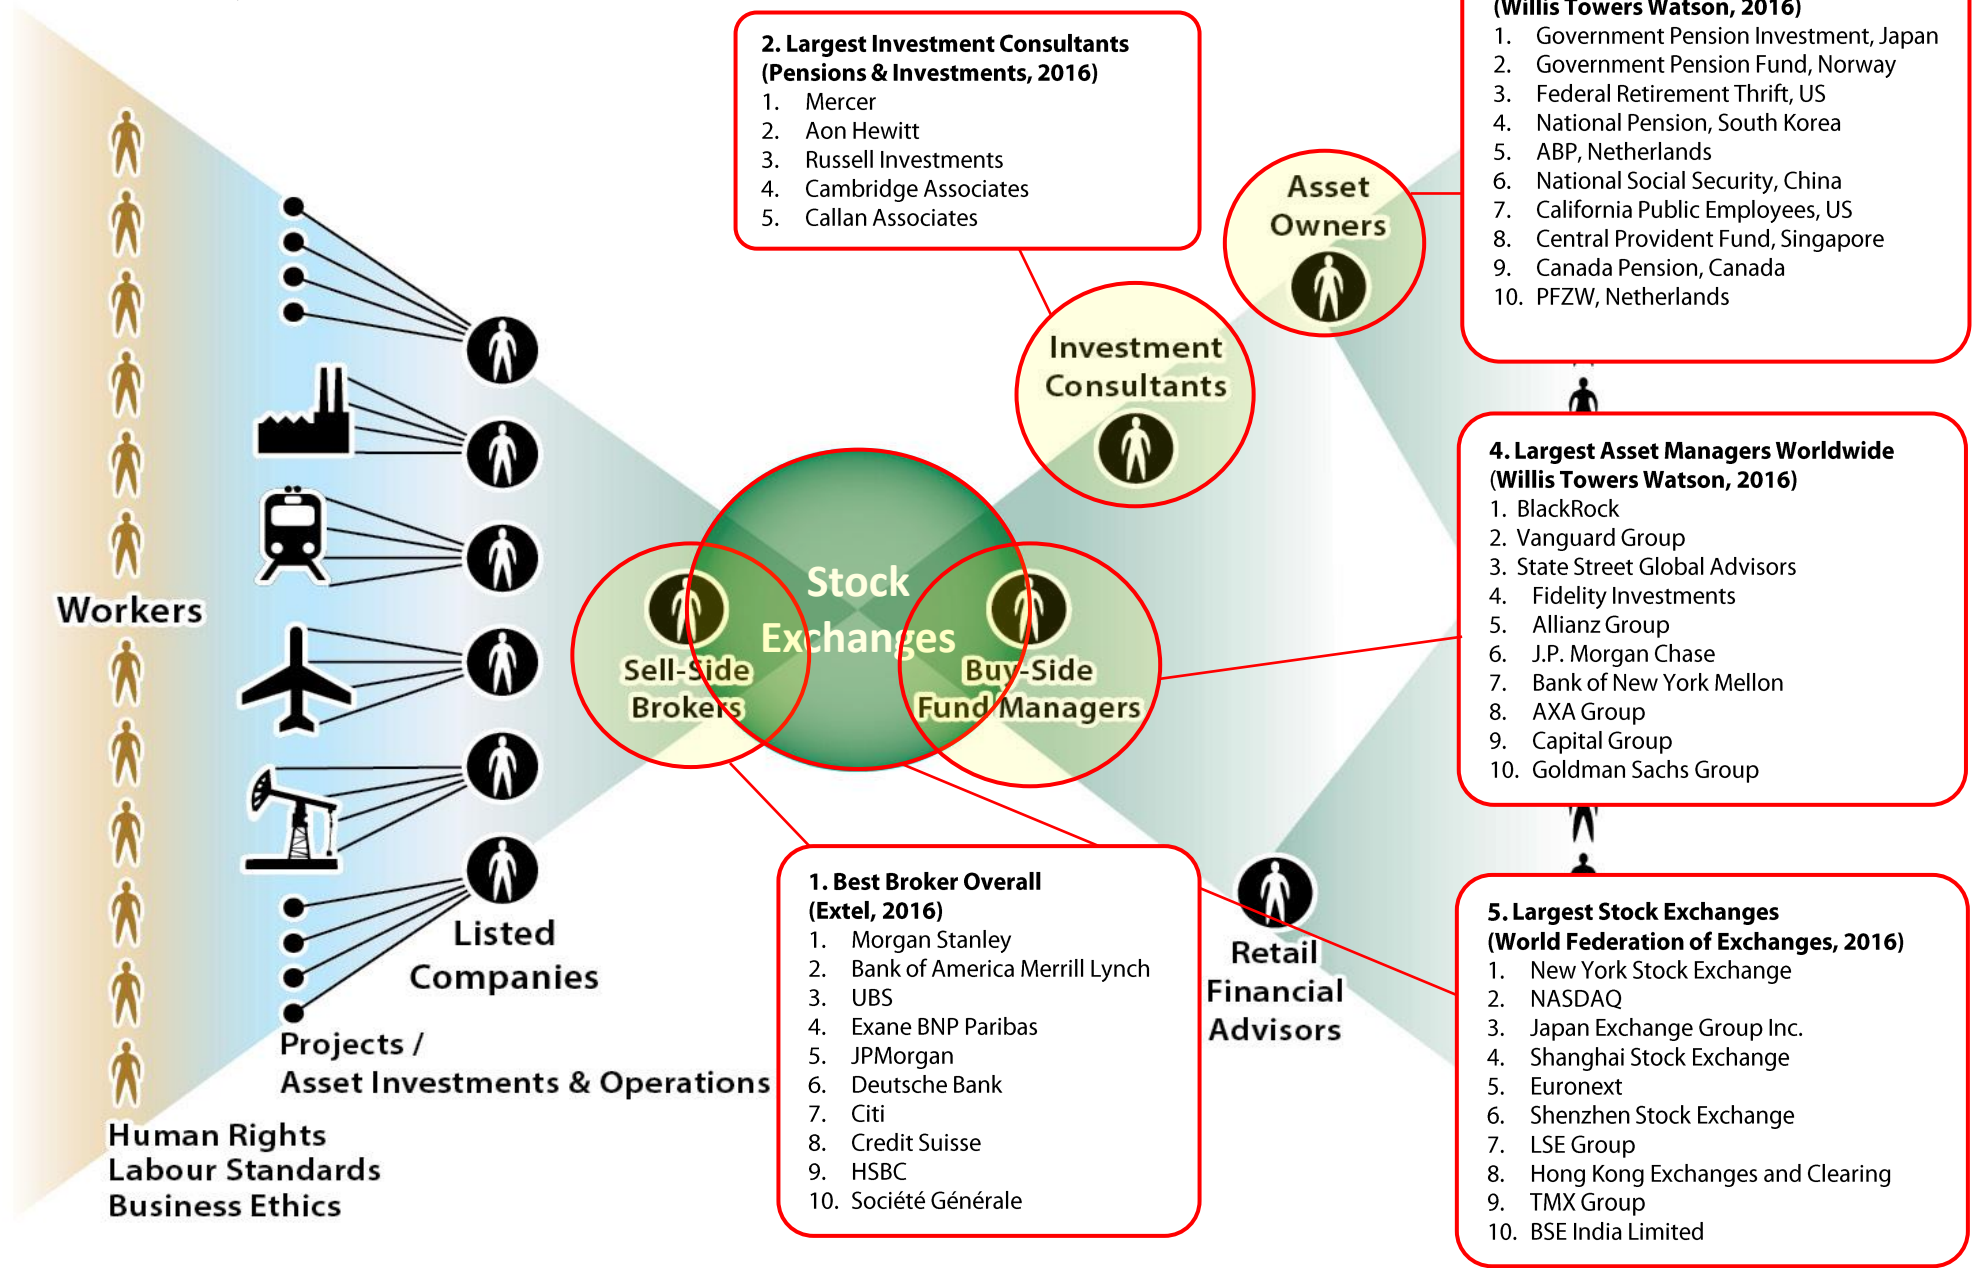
Workers

Listed Companies

Projects / Asset Investments & Operations

Human Rights
Labour Standards
Business Ethics

Sell-Side Brokers

Stock Exchanges

Buy-Side Fund Managers

Investment Consultants

Asset Owners

Retail Financial Advisors

2. Largest Investment Consultants (Pensions & Investments, 2016)
1. Mercer
2. Aon Hewitt
3. Russell Investments
4. Cambridge Associates
5. Callan Associates

(Willis Towers Watson, 2016)
1. Government Pension Investment, Japan
2. Government Pension Fund, Norway
3. Federal Retirement Thrift, US
4. National Pension, South Korea
5. ABP, Netherlands
6. National Social Security, China
7. California Public Employees, US
8. Central Provident Fund, Singapore
9. Canada Pension, Canada
10. PFZW, Netherlands

4. Largest Asset Managers Worldwide (Willis Towers Watson, 2016)
1. BlackRock
2. Vanguard Group
3. State Street Global Advisors
4. Fidelity Investments
5. Allianz Group
6. J.P. Morgan Chase
7. Bank of New York Mellon
8. AXA Group
9. Capital Group
10. Goldman Sachs Group

1. Best Broker Overall (Extel, 2016)
1. Morgan Stanley
2. Bank of America Merrill Lynch
3. UBS
4. Exane BNP Paribas
5. JPMorgan
6. Deutsche Bank
7. Citi
8. Credit Suisse
9. HSBC
10. Société Générale

5. Largest Stock Exchanges (World Federation of Exchanges, 2016)
1. New York Stock Exchange
2. NASDAQ
3. Japan Exchange Group Inc.
4. Shanghai Stock Exchange
5. Euronext
6. Shenzhen Stock Exchange
7. LSE Group
8. Hong Kong Exchanges and Clearing
9. TMX Group
10. BSE India Limited